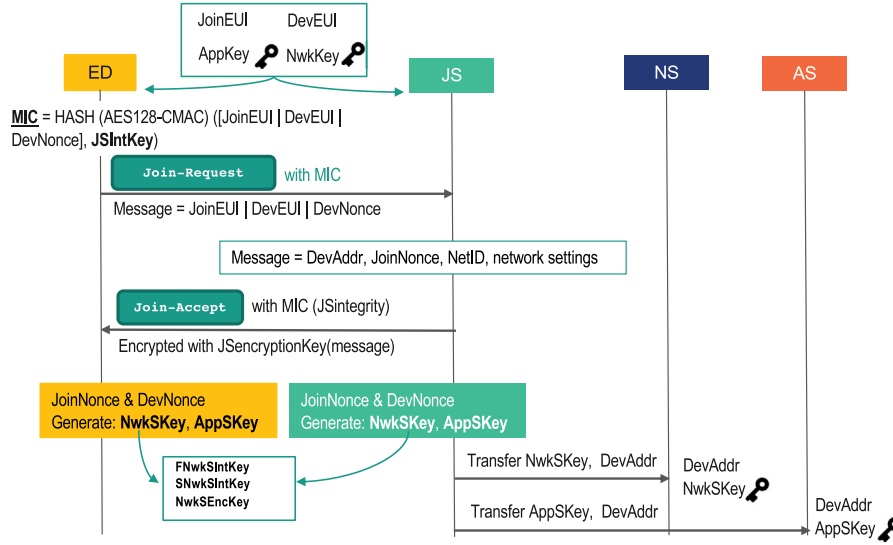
JoinEUI DevEUI
AppKey NwkKey

ED

JS

NS

AS

MIC = HASH (AES128-CMAC) ([JoinEUI | DevEUI | DevNonce], JSIntKey)

Join-Request

with MIC

Message = JoinEUI | DevEUI | DevNonce

Message = DevAddr, JoinNonce, NetID, network settings

Join-Accept

with MIC (JSintegrity)

Encrypted with JSencryptionKey(message)

JoinNonce & DevNonce
Generate: NwkSKey, AppSKey

JoinNonce & DevNonce
Generate: NwkSKey, AppSKey

FNwkSIntKey
SNwkSIntKey
NwkSEncKey

Transfer NwkSKey, DevAddr

DevAddr
NwkSKey

Transfer AppSKey, DevAddr

DevAddr
AppSKey